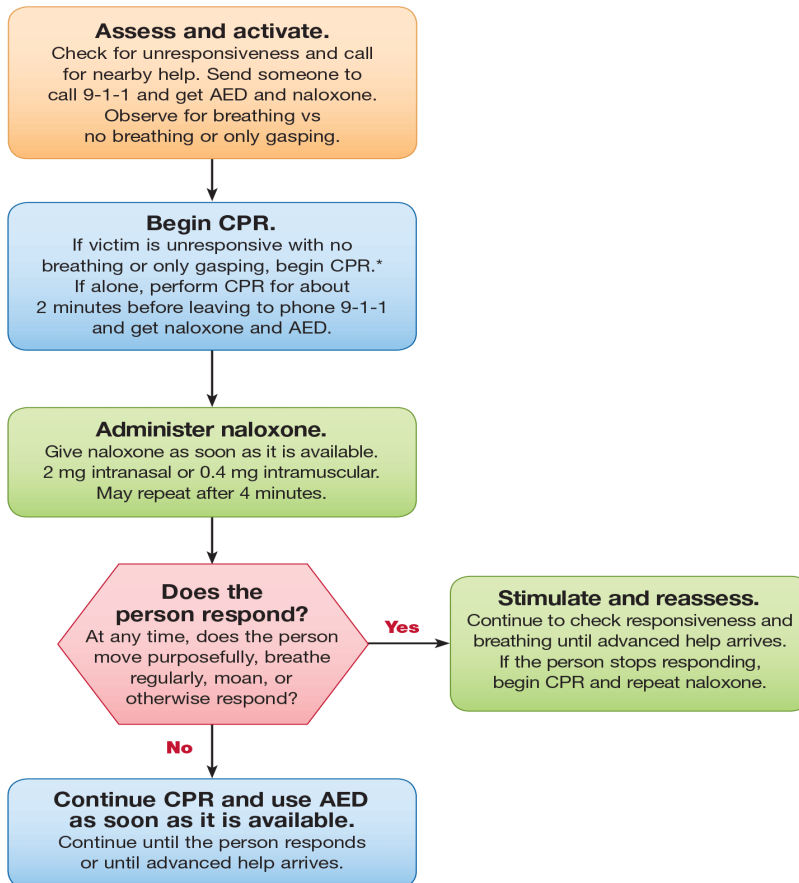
**Assess and activate.**
Check for unresponsiveness and call for nearby help. Send someone to call 9-1-1 and get AED and naloxone. Observe for breathing vs no breathing or only gasping.

**Begin CPR.**
If victim is unresponsive with no breathing or only gasping, begin CPR.* If alone, perform CPR for about 2 minutes before leaving to phone 9-1-1 and get naloxone and AED.

**Administer naloxone.**
Give naloxone as soon as it is available. 2 mg intranasal or 0.4 mg intramuscular. May repeat after 4 minutes.

**Does the person respond?**
At any time, does the person move purposefully, breathe regularly, moan, or otherwise respond?

Yes

**Stimulate and reassess.**
Continue to check responsiveness and breathing until advanced help arrives. If the person stops responding, begin CPR and repeat naloxone.

No

**Continue CPR and use AED as soon as it is available.**
Continue until the person responds or until advanced help arrives.